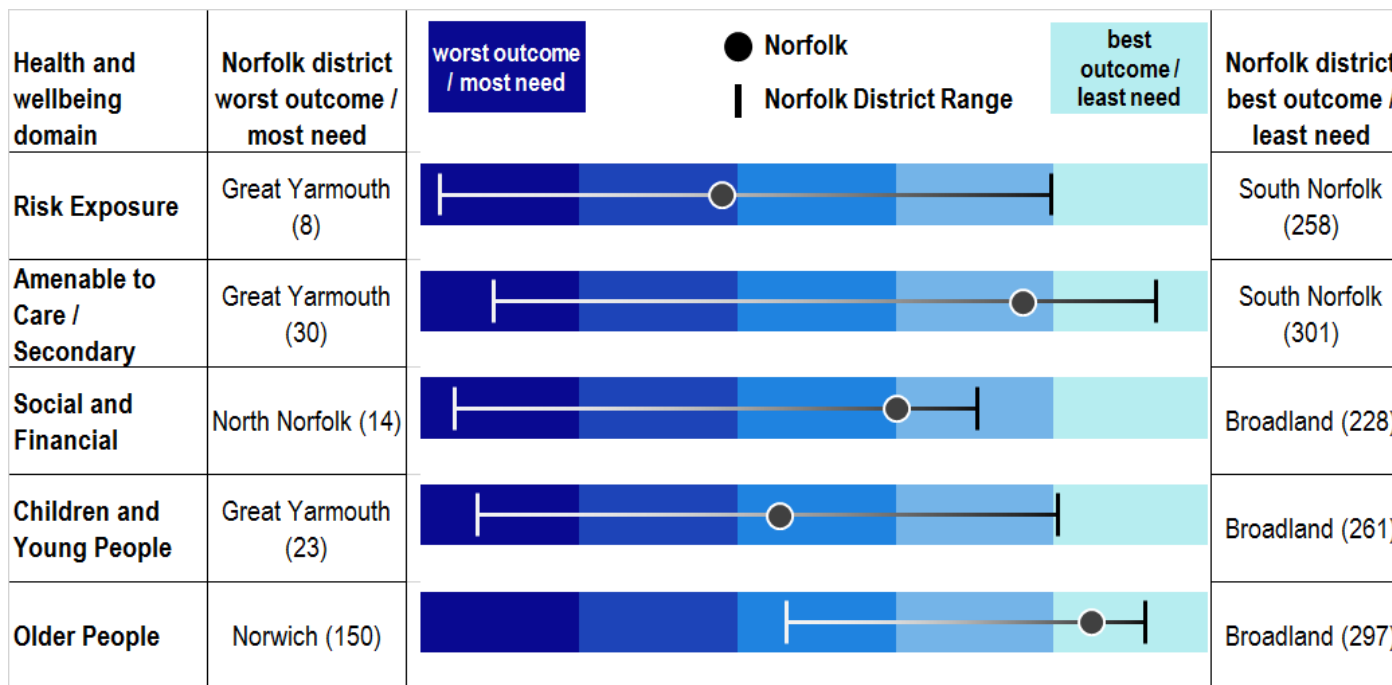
| Health and wellbeing domain | Norfolk district worst outcome / most need | worst outcome / most need ● Norfolk ❘ Norfolk District Range best outcome / least need | Norfolk district best outcome / least need |
|---|---|---|---|
| Risk Exposure | Great Yarmouth (8) | | South Norfolk (258) |
| Amenable to Care / Secondary | Great Yarmouth (30) | | South Norfolk (301) |
| Social and Financial | North Norfolk (14) | | Broadland (228) |
| Children and Young People | Great Yarmouth (23) | | Broadland (261) |
| Older People | Norwich (150) | | Broadland (297) |